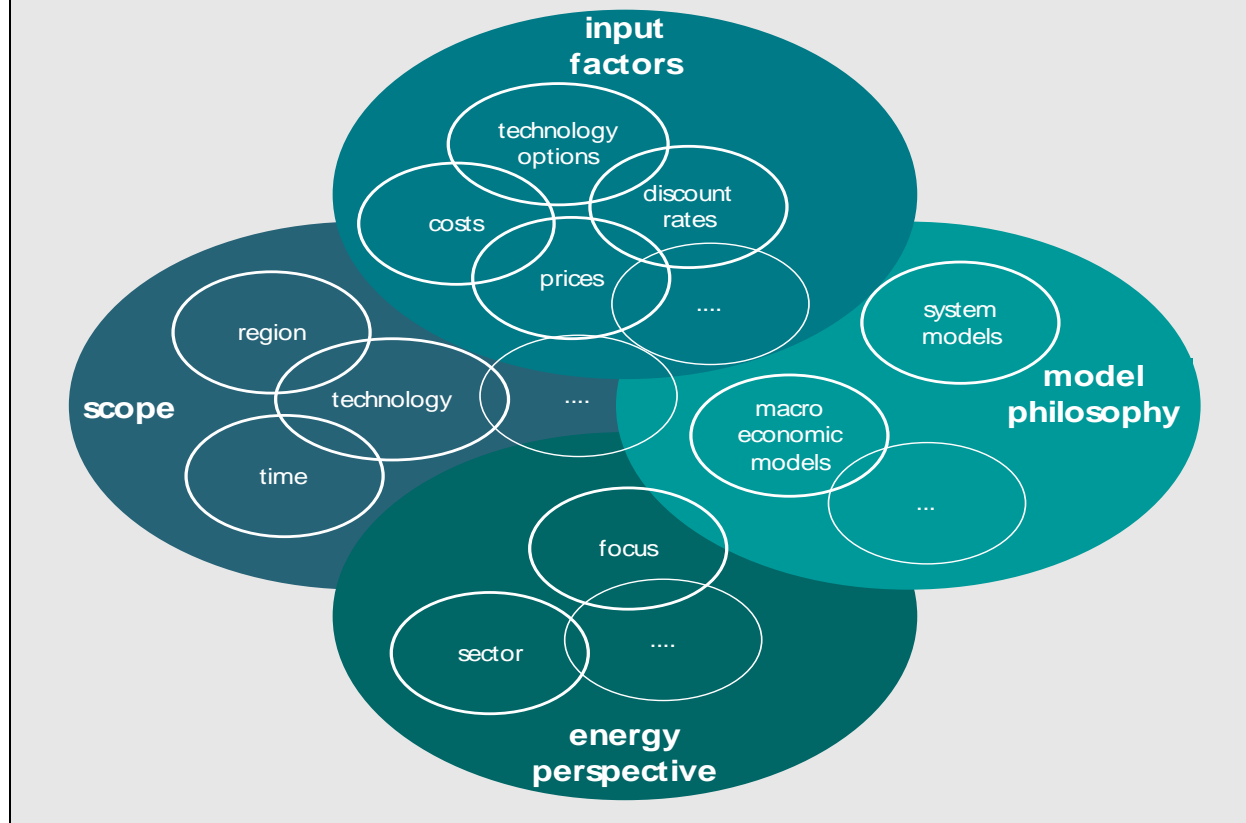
input factors

technology options

costs

discount rates

prices

....

region

scope

technology

....

time

system models

model philosophy

macro economic models

...

focus

sector

....

energy perspective